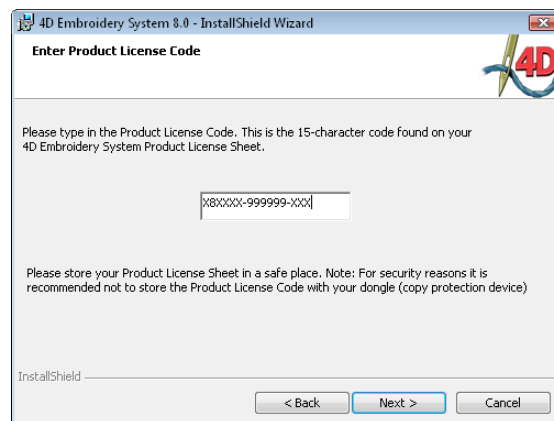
4D Embroidery System 8.0 - InstallShield Wizard

Enter Product License Code

4D

Please type in the Product License Code. This is the 15-character code found on your 4D Embroidery System Product License Sheet.

X8XXXX-999999-XXX

Please store your Product License Sheet in a safe place. Note: For security reasons it is recommended not to store the Product License Code with your dongle (copy protection device)

InstallShield

< Back

Next >

Cancel